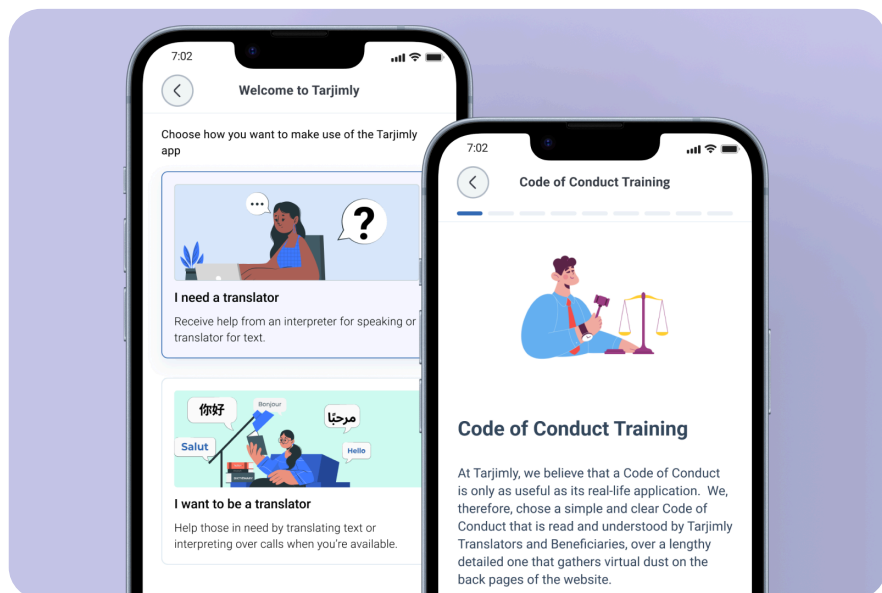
7:02

Welcome to Tarjimly

Choose how you want to make use of the Tarjimly app

?

I need a translator

Receive help from an interpreter for speaking or translator for text.

你好

Bonjour

مرحبا

Salut

Hello

I want to be a translator

Help those in need by translating text or interpreting over calls when you're available.

7:02

Code of Conduct Training

Code of Conduct Training

At Tarjimly, we believe that a Code of Conduct is only as useful as its real-life application. We, therefore, chose a simple and clear Code of Conduct that is read and understood by Tarjimly Translators and Beneficiaries, over a lengthy detailed one that gathers virtual dust on the back pages of the website.